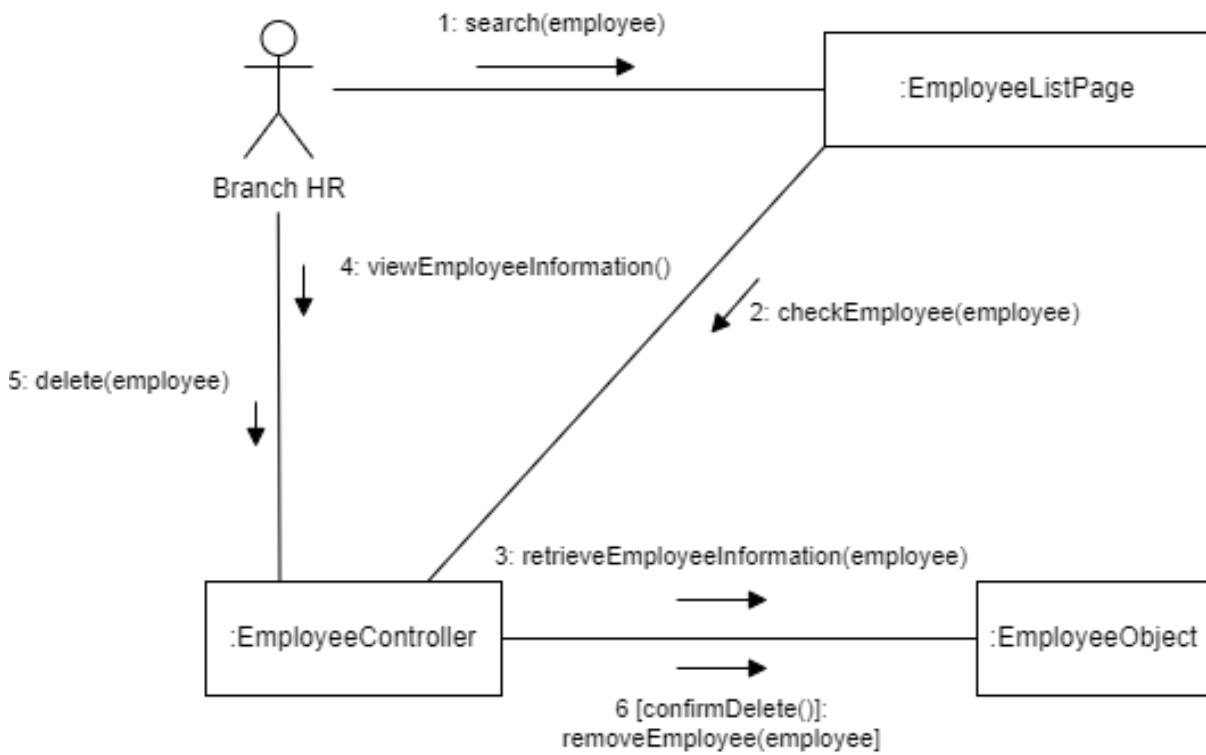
1: search(employee)

:EmployeeListPage

Branch HR

4: viewEmployeeInformation()

2: checkEmployee(employee)

5: delete(employee)

3: retrieveEmployeeInformation(employee)

:EmployeeController

:EmployeeObject

6 [confirmDelete()]: removeEmployee(employee]